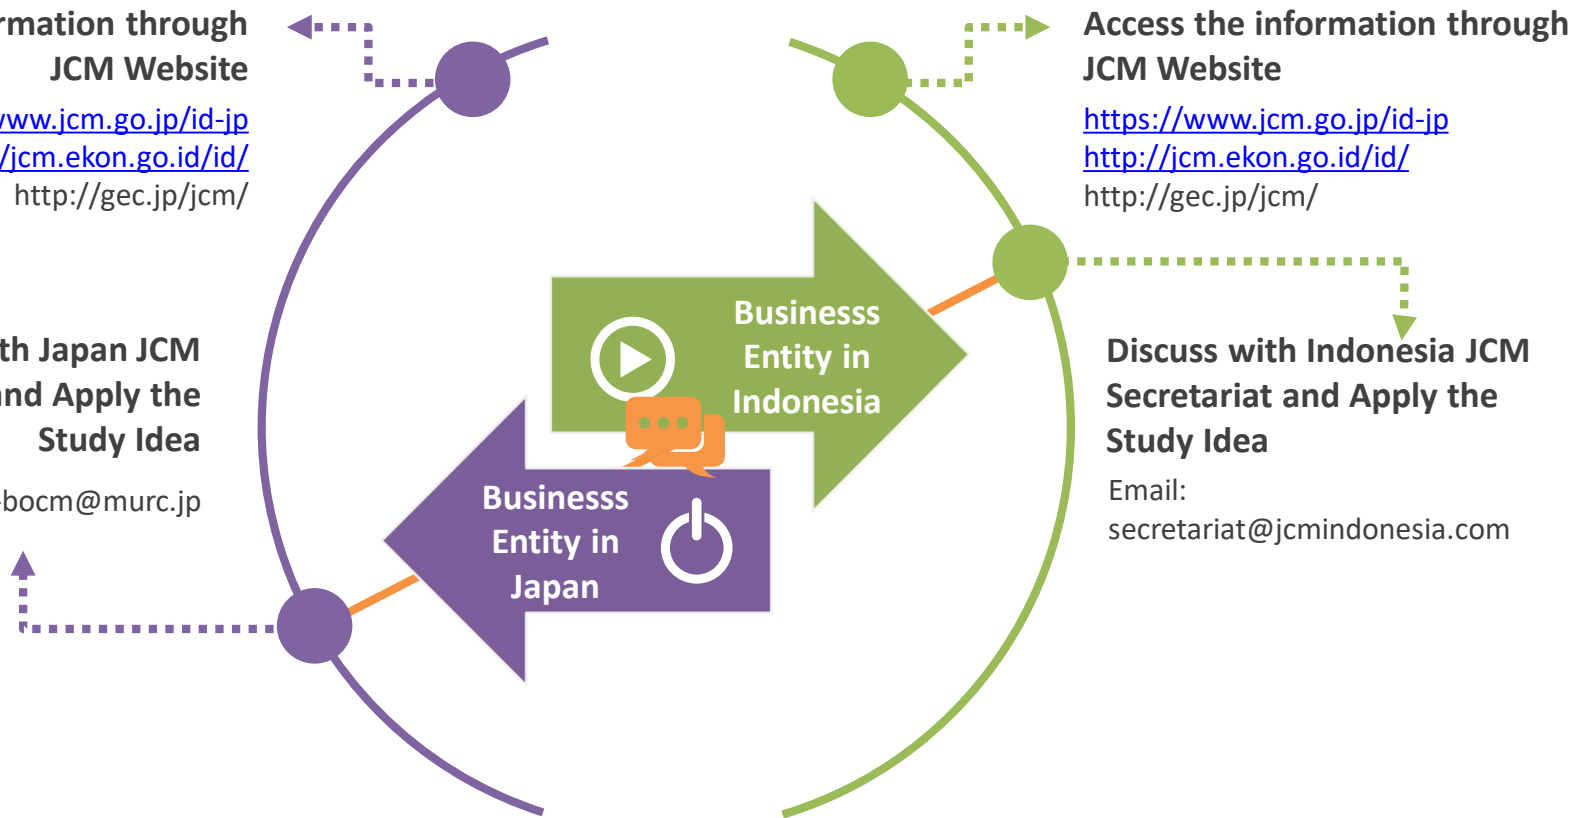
rmation through JCM Website

www.jcm.go.jp/id-jp
/jcm.ekon.go.id/id/
http://gec.jp/jcm/

Access the information through JCM Website

https://www.jcm.go.jp/id-jp
http://jcm.ekon.go.id/id/
http://gec.jp/jcm/

Businesss Entity in Indonesia

th Japan JCM nd Apply the Study Idea

bocm@murc.jp

Discuss with Indonesia JCM Secretariat and Apply the Study Idea

Email:
secretariat@jcmindonesia.com

Businesss Entity in Japan